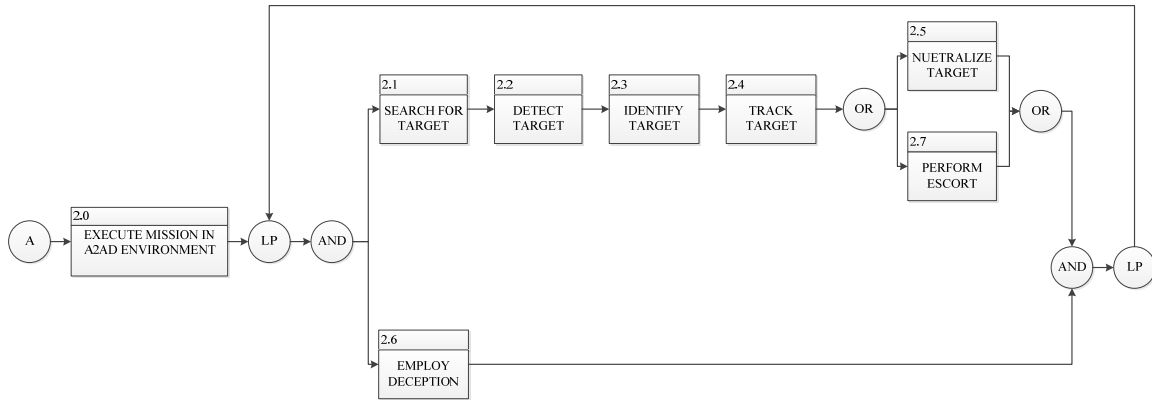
A

2.0
EXECUTE MISSION IN A2AD ENVIRONMENT

LP

AND

2.1
SEARCH FOR TARGET

2.2
DETECT TARGET

2.3
IDENTIFY TARGET

2.4
TRACK TARGET

OR

2.5
NUETRALIZE TARGET

2.7
PERFORM ESCORT

OR

2.6
EMPLOY DECEPTION

AND

LP